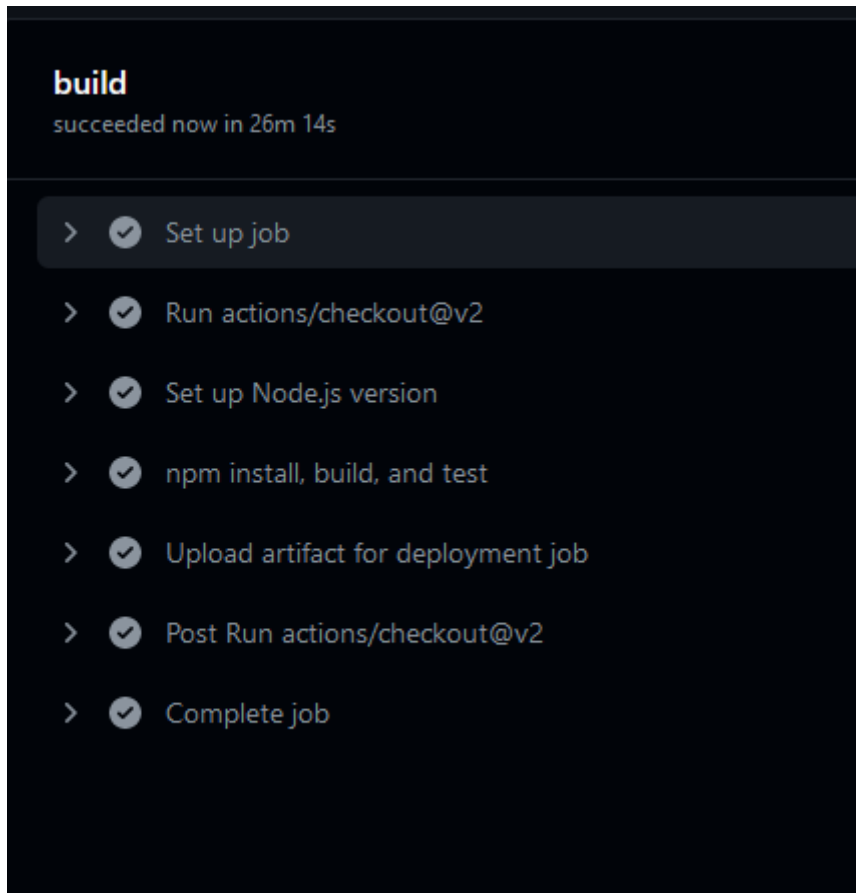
build
succeeded now in 26m 14s

Set up job

Run actions/checkout@v2

Set up Node.js version

npm install, build, and test

Upload artifact for deployment job

Post Run actions/checkout@v2

Complete job